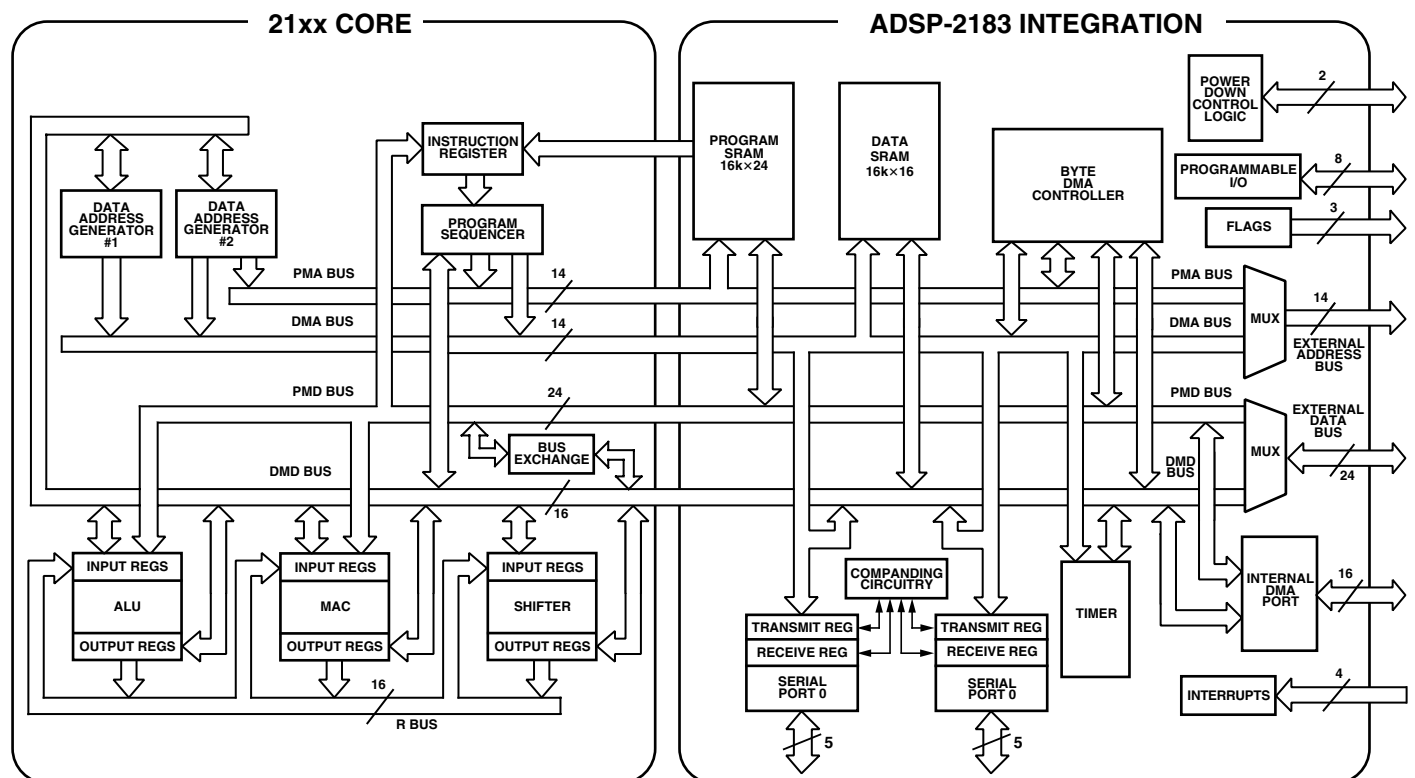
21xx CORE

ADSP-2183 INTEGRATION

DATA ADDRESS GENERATOR #1

DATA ADDRESS GENERATOR #2

INSTRUCTION REGISTER

PROGRAM SEQUENCER

PROGRAM SRAM 16k×24

DATA SRAM 16k×16

BYTE DMA CONTROLLER

POWER DOWN CONTROL LOGIC

2

PROGRAMMABLE I/O

8

FLAGS

3

PMA BUS

14

PMA BUS

DMA BUS

14

DMA BUS

MUX

14

EXTERNAL ADDRESS BUS

PMD BUS

24

PMD BUS

EXTERNAL DATA BUS

MUX

24

BUS EXCHANGE

DMD BUS

DMD BUS

16

INPUT REGS

ALU

OUTPUT REGS

INPUT REGS

MAC

OUTPUT REGS

INPUT REGS

SHIFTER

OUTPUT REGS

16

R BUS

COMPANDING CIRCUITRY

TRANSMIT REG

RECEIVE REG

SERIAL PORT 0

5

TRANSMIT REG

RECEIVE REG

SERIAL PORT 0

5

TIMER

INTERNAL DMA PORT

16

INTERRUPTS

4